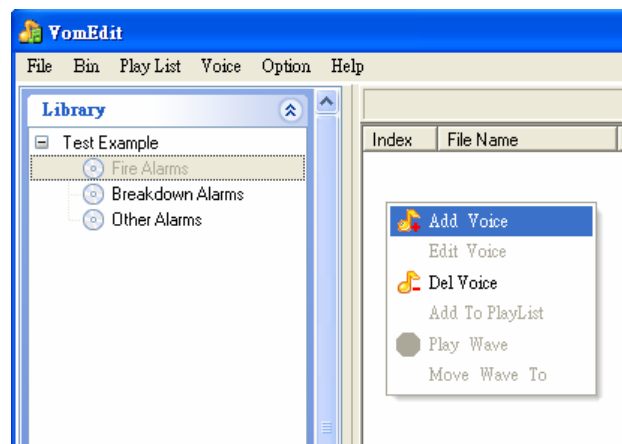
VomEdit

File Bin Play List Voice Option Help

Library

Test Example
Fire Alarms
Breakdown Alarms
Other Alarms

| Index | File Name |
|---|---|

Add Voice
Edit Voice
Del Voice
Add To PlayList
Play Wave
Move Wave To